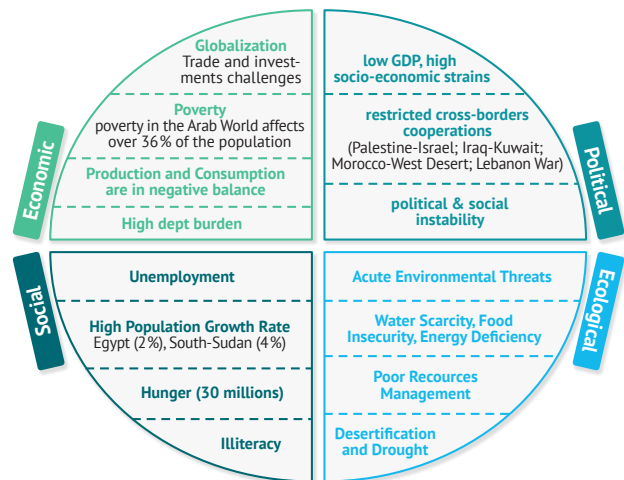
Economic

Globalization
Trade and investments challenges

Poverty
poverty in the Arab World affects over 36% of the population

Production and Consumption are in negative balance

High dept burden

Political

low GDP, high socio-economic strains

restricted cross-borders cooperations
(Palestine-Israel; Iraq-Kuwait; Morocco-West Desert; Lebanon War)

political & social instability

Social

Unemployment

High Population Growth Rate
Egypt (2%), South-Sudan (4%)

Hunger (30 millions)

Illiteracy

Ecological

Acute Environmental Threats

Water Scarcity, Food Insecurity, Energy Deficiency

Poor Recources Management

Desertification and Drought